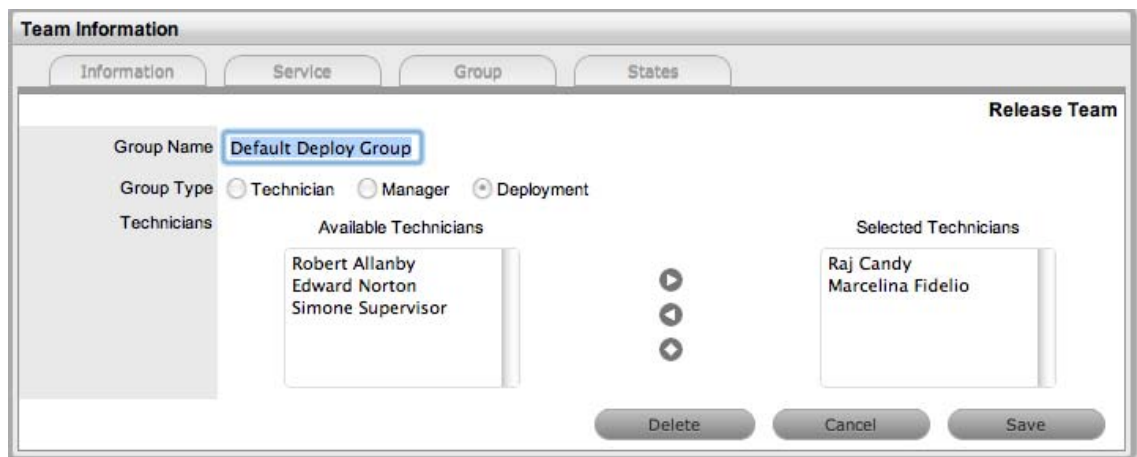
Team Information

Information | Service | Group | States

Release Team

Group Name Default Deploy Group

Group Type Technician Manager Deployment

Technicians

Available Technicians

Robert Allanby
Edward Norton
Simone Supervisor

Selected Technicians

Raj Candy
Marcelina Fidelio

Delete Cancel Save